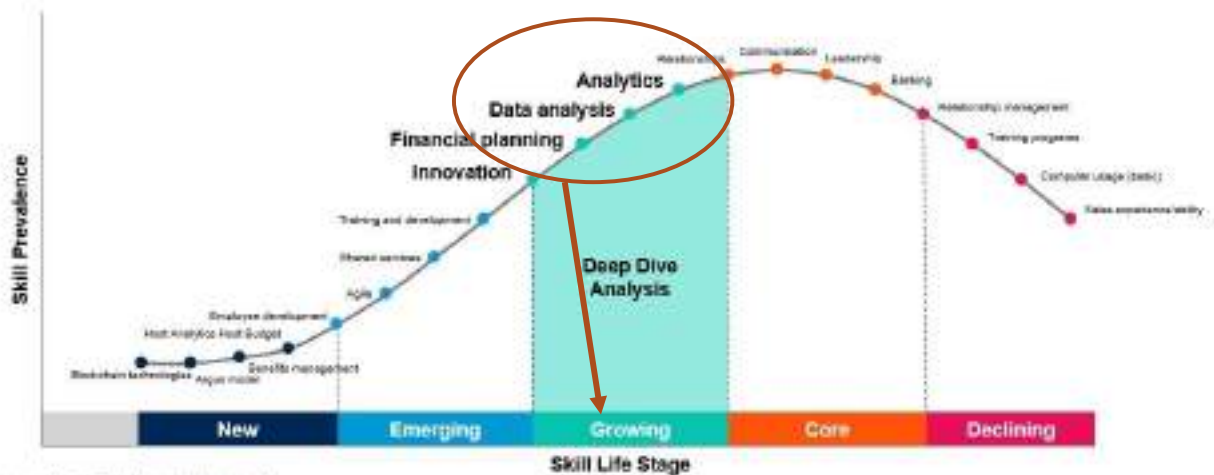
Skill Prevalence

Analytics

Data analysis

Financial planning

Innovation

Relationships

Communication

Leadership

Banking

Relationship management

Training programs

Computer usage (basic)

Sales experience/ability

Training and development

Shared services

Agile

Employee development

Host Analytics Host Budget

Benefits management

Blockchain technologies

Agile model

Deep Dive Analysis

New

Emerging

Growing

Core

Declining

Skill Life Stage